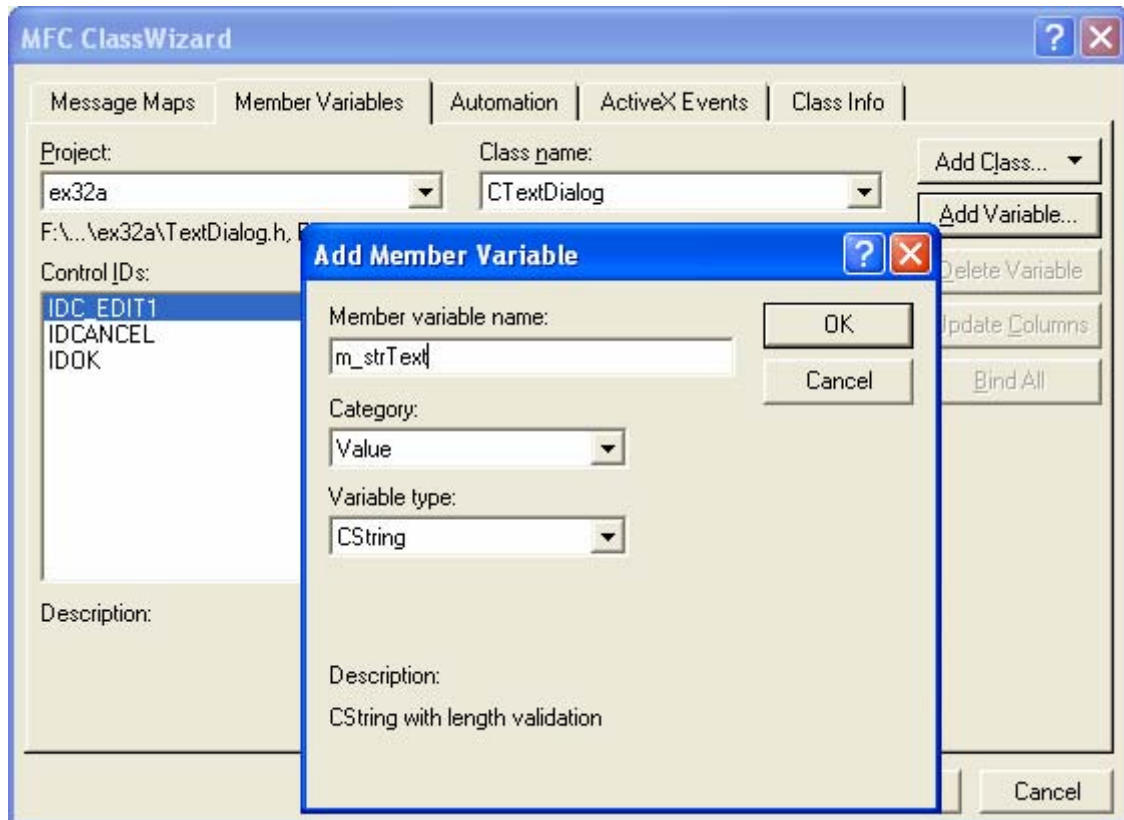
MFC ClassWizard

Message Maps | Member Variables | Automation | ActiveX Events | Class Info

Project:
ex32a

Class name:
CTextDialog

Add Class...

Add Variable...

F:\...\ex32a\TextDialog.h, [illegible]

Control IDs:
IDC_EDIT1
IDCANCEL
IDOK

elete Variable
pdate Columns
Bind All

Description:

Add Member Variable

Member variable name:
m_strText

OK
Cancel

Category:
Value

Variable type:
CString

Description:
CString with length validation

Cancel